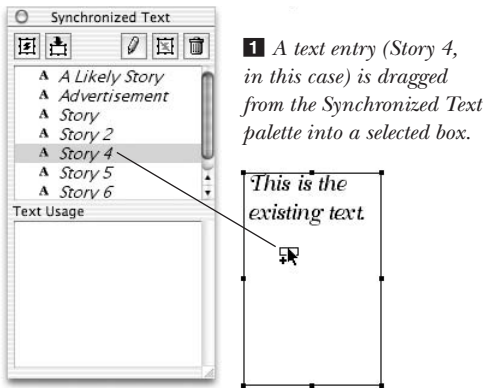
Synchronized Text

A A Likely Story
A Advertisement
A Story
A Story 2
A Story 4
A Story 5
A Story 6

Text Usage

1 A text entry (Story 4, in this case) is dragged from the Synchronized Text palette into a selected box.

This is the existing text.